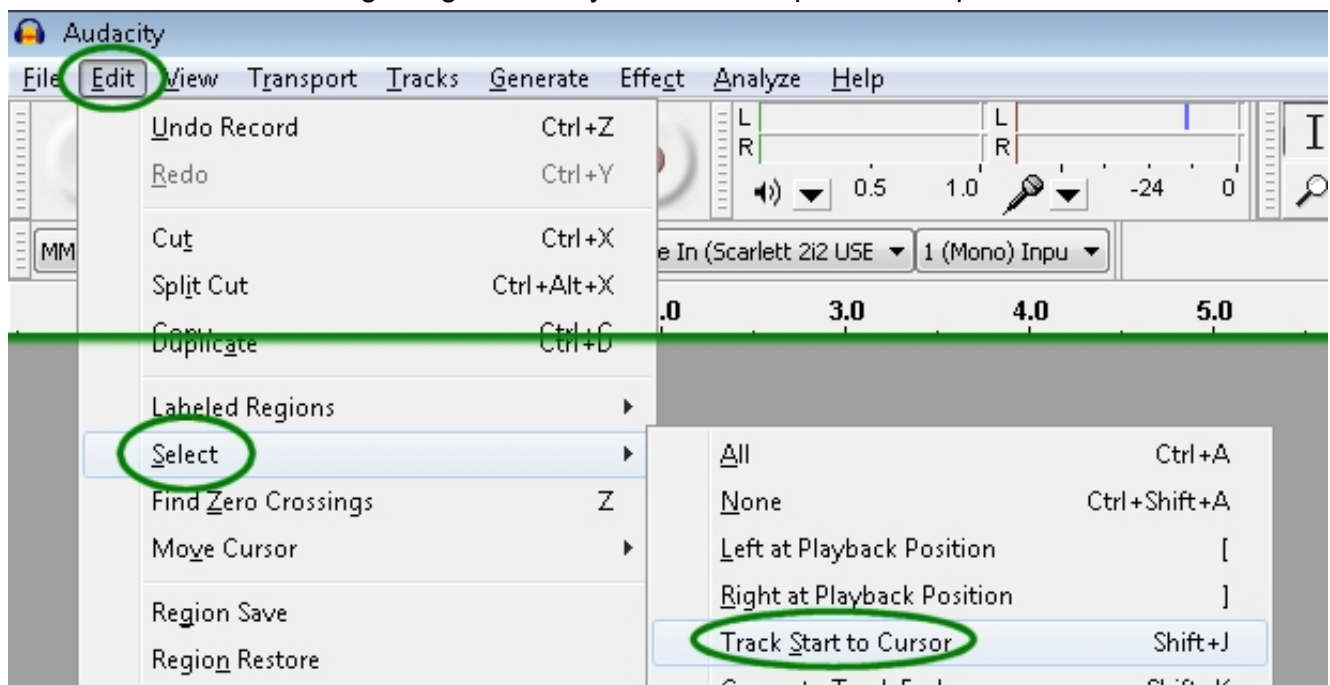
Audacity

File Edit View Transport Tracks Generate Effect Analyze Help

Undo Record Ctrl+Z
Redo Ctrl+Y
Cut Ctrl+X
Split Cut Ctrl+Alt+X
Copy Ctrl+C
Duplicate Ctrl+D
Labeled Regions
Select
Find Zero Crossings Z
Move Cursor
Region Save
Region Restore

L
R
L
R
0.5 1.0 -24 0

MM
e In (Scarlett 2i2 USE
1 (Mono) Inpu

.0 3.0 4.0 5.0

All Ctrl+A
None Ctrl+Shift+A
Left at Playback Position [
Right at Playback Position ]
Track Start to Cursor Shift+J
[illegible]